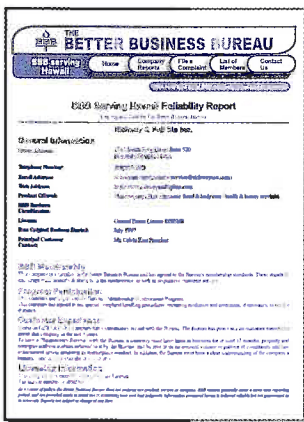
BBB THE BETTER BUSINESS BUREAU

BBB serving Hawaii

Home

Company Reports

File a Complaint

List of Members

Contact Us

BBB Serving Hawaii Reliability Report

Hathaway & Kai Inc.

General Information

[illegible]

BBB Membership

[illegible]

Program Participation

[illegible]

Customer Experience

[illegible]

Additional Information

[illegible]